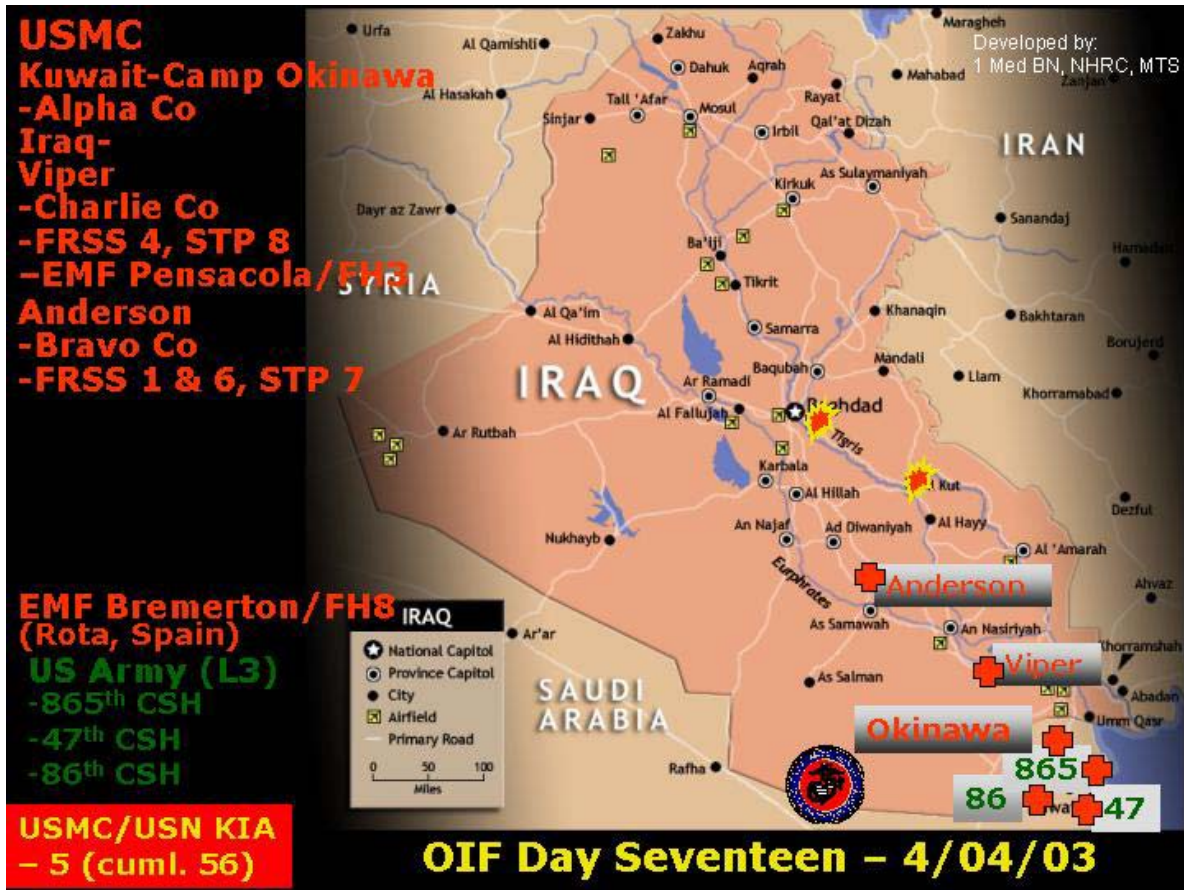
USMC
Kuwait-Camp Okinawa
-Alpha Co
Iraq-
Viper
-Charlie Co
-FRSS 4, STP 8
–EMF Pensacola/FH3
Anderson
-Bravo Co
-FRSS 1 & 6, STP 7

EMF Bremerton/FH8
(Rota, Spain)
US Army (L3)
-865th CSH
-47th CSH
-86th CSH

USMC/USN KIA
– 5 (cuml. 56)

Developed by:
1 Med BN, NHRC, MTS

Urfa
Al Qamishli
Zakhu
Maragheh
Dahuk
Aqrah
Mahabad
Zanjan
Al Hasakah
Tall 'Afar
Mosul
Rayat
Sinjar
Irbil
Qal'at Dizah
IRAN
As Sulaymaniyah
Kirkuk
Dayr az Zawr
Sanandaj
Hamadan
Ba'iji
Tikrit
SYRIA
Al Qa'im
Khanaqin
Bakhtaran
Samarra
Al Hidithah
Borujerd
Mandali
Baqubah
IRAQ
Llam
Ar Ramadi
Baghdad
Khorramabad
Al Fallujah
Tigris
Ar Rutbah
Karbala
Kut
Al Hillah
Dezful
An Najaf
Ad Diwaniyah
Al Hayy
Nukhayb
Al 'Amarah
Euphrates
Anderson
Ahvaz
As Samawah
An Nasiriyah
Ar'ar
Khorramshah
Viper
SAUDI
ARABIA
As Salman
Abadan
Umm Qasr
Okinawa
Rafha
865
86
47

IRAQ
National Capitol
Province Capitol
City
Airfield
Primary Road
0 50 100
Miles

OIF Day Seventeen – 4/04/03